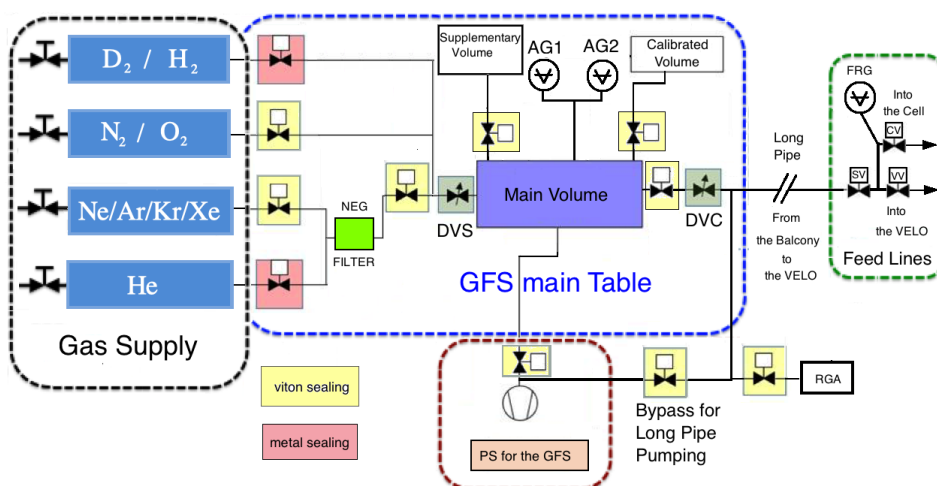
$D_2$ / $H_2$

$N_2$ / $O_2$

Ne/Ar/Kr/Xe

He

Gas Supply

NEG

FILTER

DVS

Supplementary Volume

AG1

AG2

Calibrated Volume

Main Volume

DVC

GFS main Table

Long Pipe

From the Balcony to the VELO

FRG

Into the Cell

CV

SV

VV

Into the VELO

Feed Lines

viton sealing

metal sealing

PS for the GFS

Bypass for Long Pipe Pumping

RGA